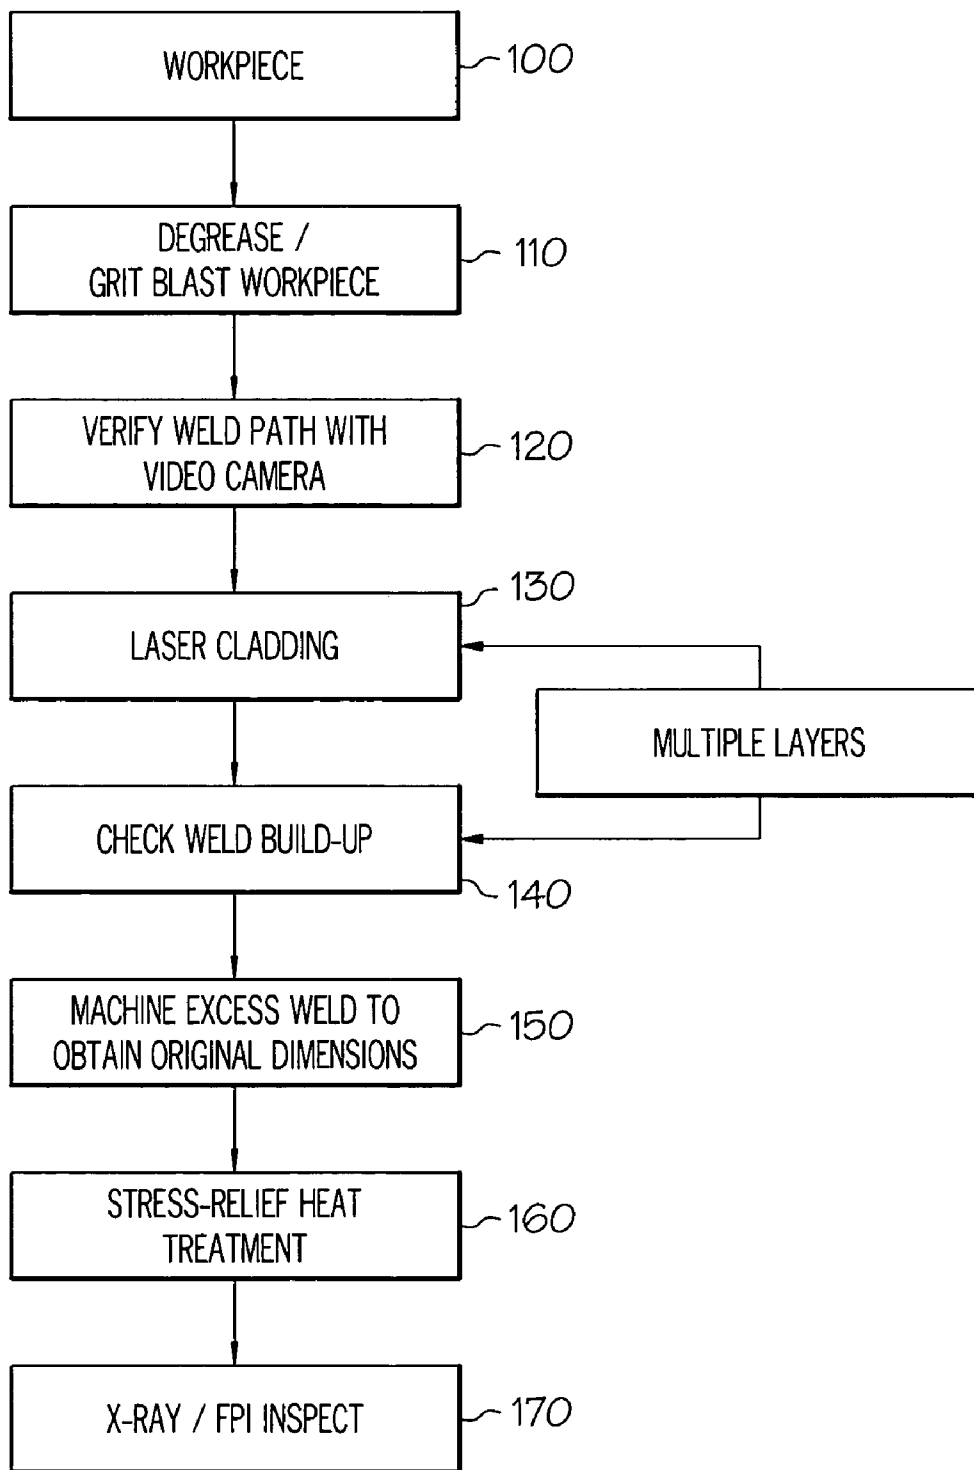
WORKPIECE
100

DEGREASE / GRIT BLAST WORKPIECE
110

VERIFY WELD PATH WITH VIDEO CAMERA
120

130
LASER CLADDING

MULTIPLE LAYERS

CHECK WELD BUILD-UP
140

MACHINE EXCESS WELD TO OBTAIN ORIGINAL DIMENSIONS
150

STRESS-RELIEF HEAT TREATMENT
160

X-RAY / FPI INSPECT
170